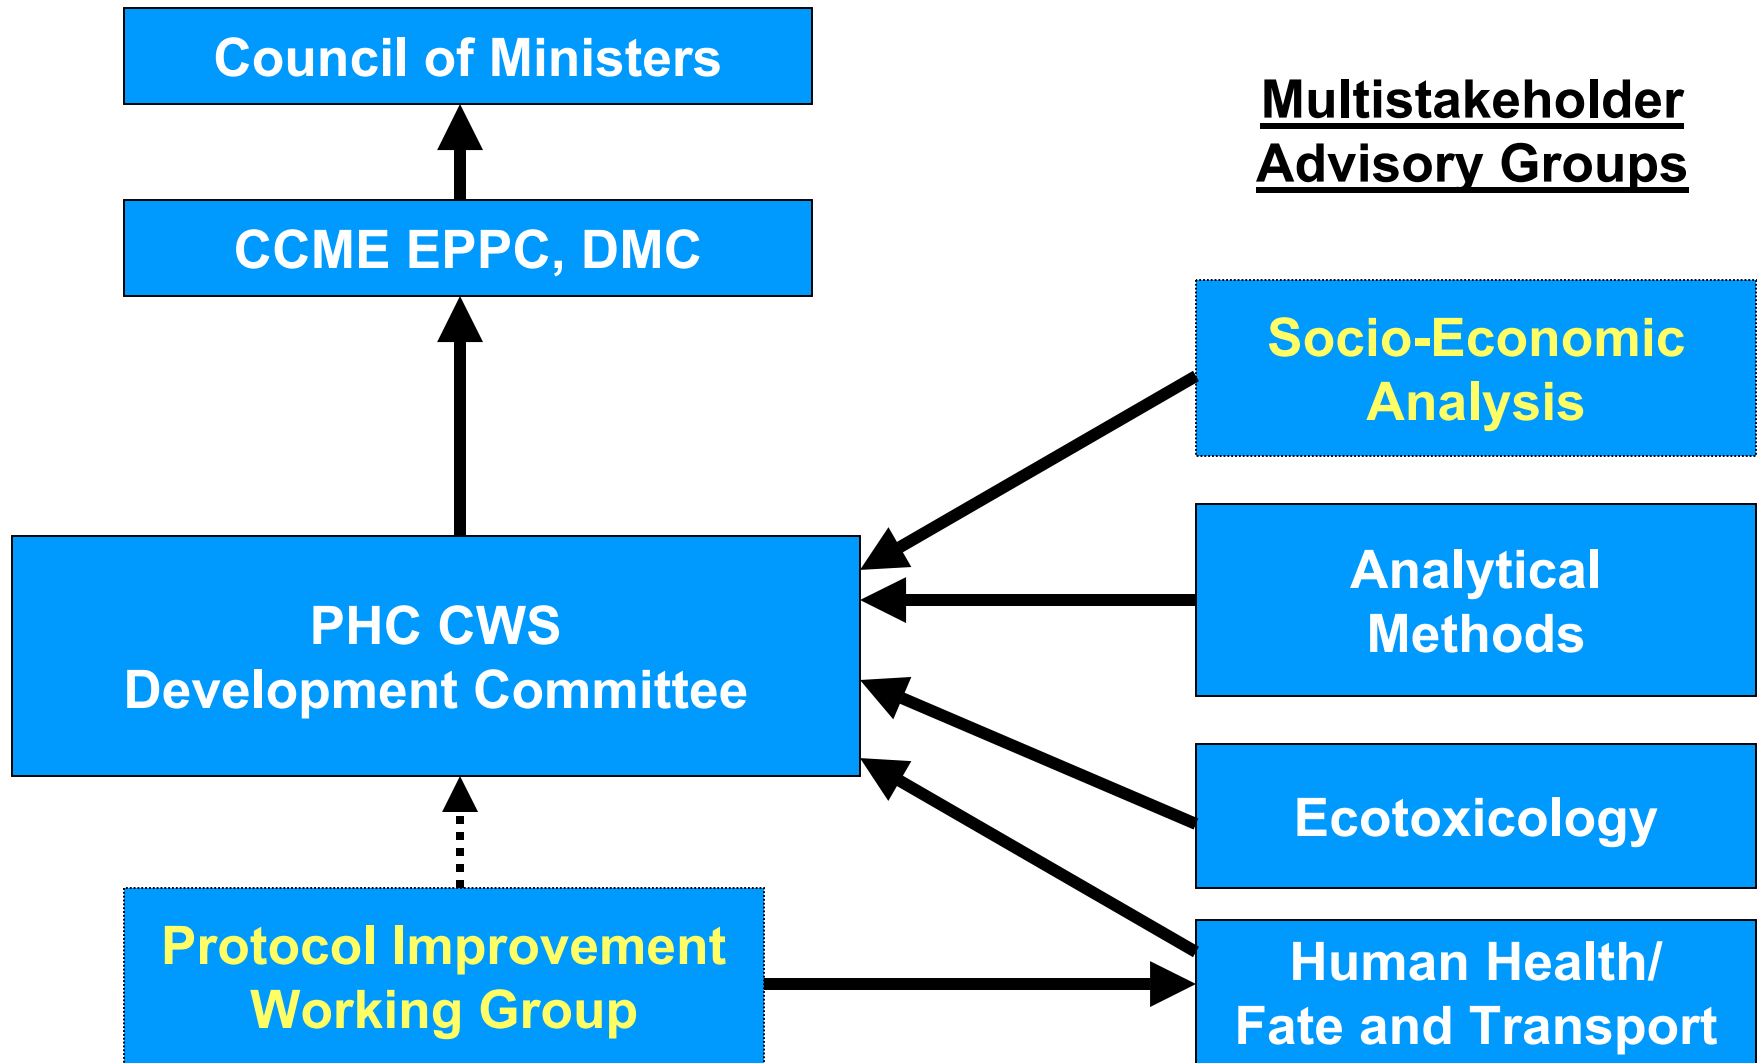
Council of Ministers

Multistakeholder Advisory Groups

CCME EPPC, DMC

Socio-Economic Analysis

Analytical Methods

PHC CWS
Development Committee

Ecotoxicology

Protocol Improvement Working Group

Human Health/
Fate and Transport